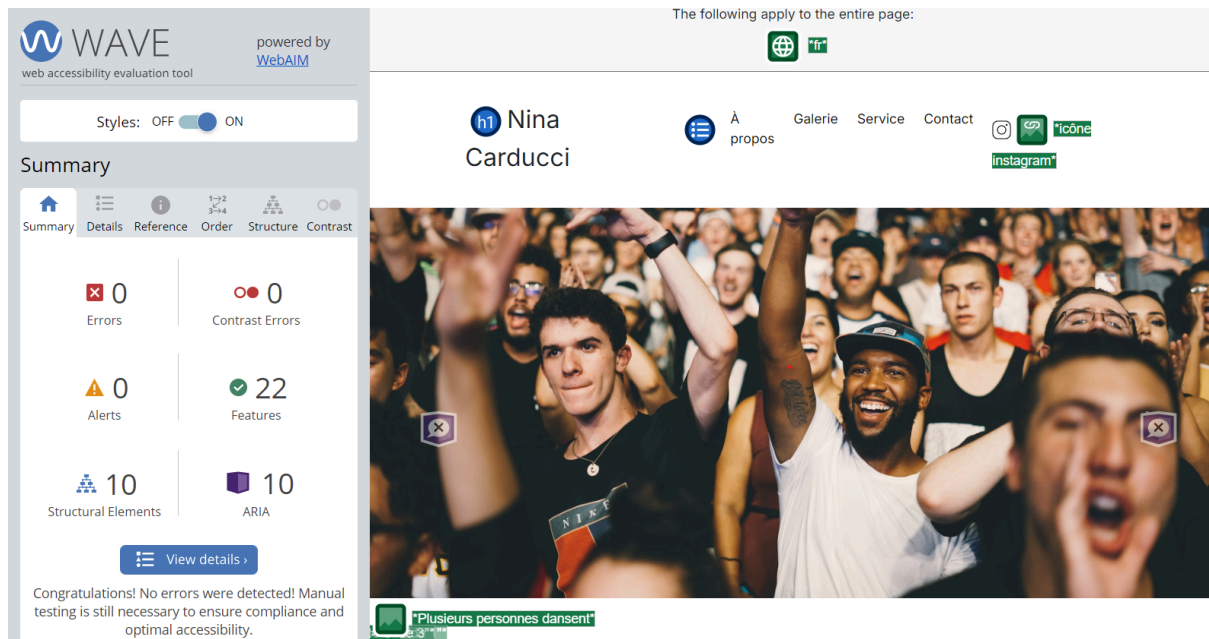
WAVE
web accessibility evaluation tool

powered by
WebAIM

Styles: OFF ON

Summary

Summary Details Reference Order Structure Contrast

0
Errors

0
Contrast Errors

0
Alerts

22
Features

10
Structural Elements

10
ARIA

View details ›

Congratulations! No errors were detected! Manual testing is still necessary to ensure compliance and optimal accessibility.

The following apply to the entire page:

"fr"

h1 Nina Carducci

À propos Galerie Service Contact

"icône instagram"

NIKE

"Plusieurs personnes dansent"

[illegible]